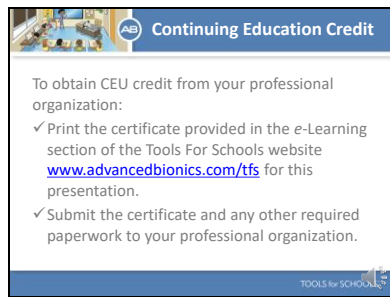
AB Continuing Education Credit

To obtain CEU credit from your professional organization:

✓Print the certificate provided in the e-Learning section of the Tools For Schools website www.advancedbionics.com/tfs for this presentation.

✓Submit the certificate and any other required paperwork to your professional organization.

TOOLS for SCHOOLS